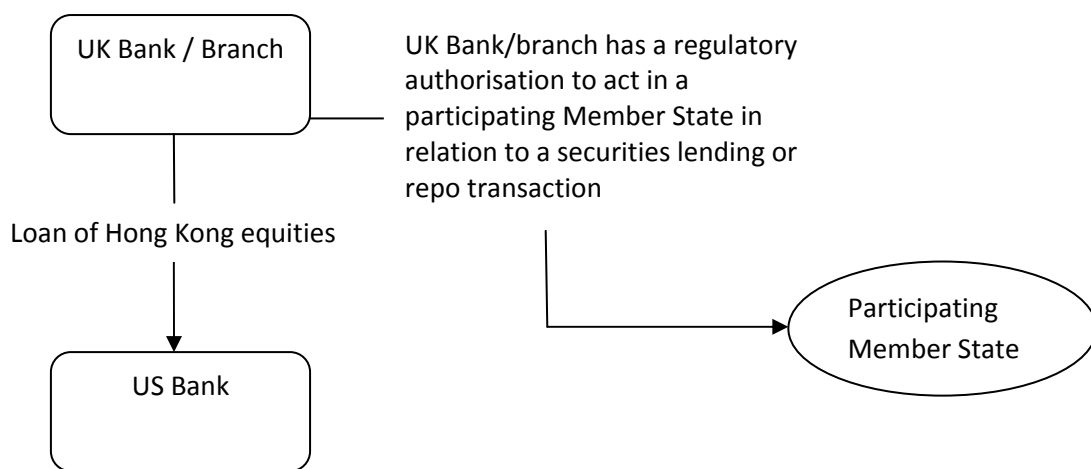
UK Bank / Branch

UK Bank/branch has a regulatory authorisation to act in a participating Member State in relation to a securities lending or repo transaction

Loan of Hong Kong equities

US Bank

Participating Member State